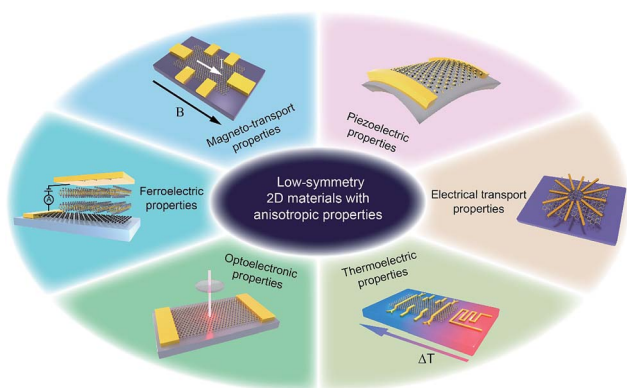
Low-symmetry 2D materials with anisotropic properties

B

Magneto-transport properties

Piezoelectric properties

Electrical transport properties

Thermoelectric properties

$\Delta T$

Optoelectronic properties

Ferroelectric properties

A